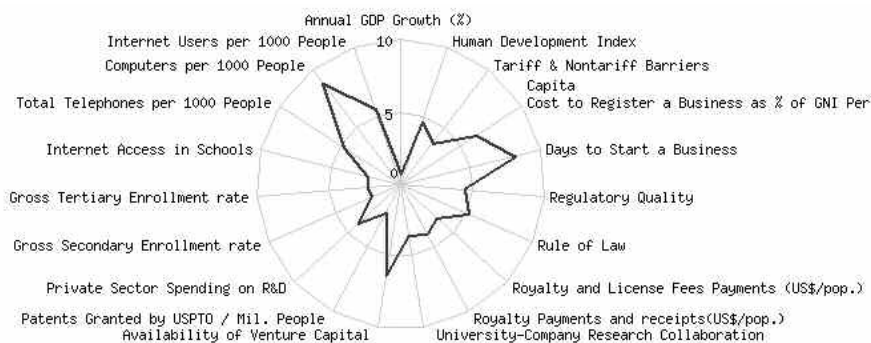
Annual GDP Growth (%)
Internet Users per 1000 People
10
Human Development Index
Computers per 1000 People
Tariff & Nontariff Barriers
Capita
Cost to Register a Business as % of GNI Per
Total Telephones per 1000 People
5
Internet Access in Schools
Days to Start a Business
0
Gross Tertiary Enrollment rate
Regulatory Quality
Gross Secondary Enrollment rate
Rule of Law
Private Sector Spending on R&D
Royalty and License Fees Payments (US$/pop.)
Patents Granted by USPTO / Mil. People
Royalty Payments and receipts(US$/pop.)
Availability of Venture Capital
University-Company Research Collaboration